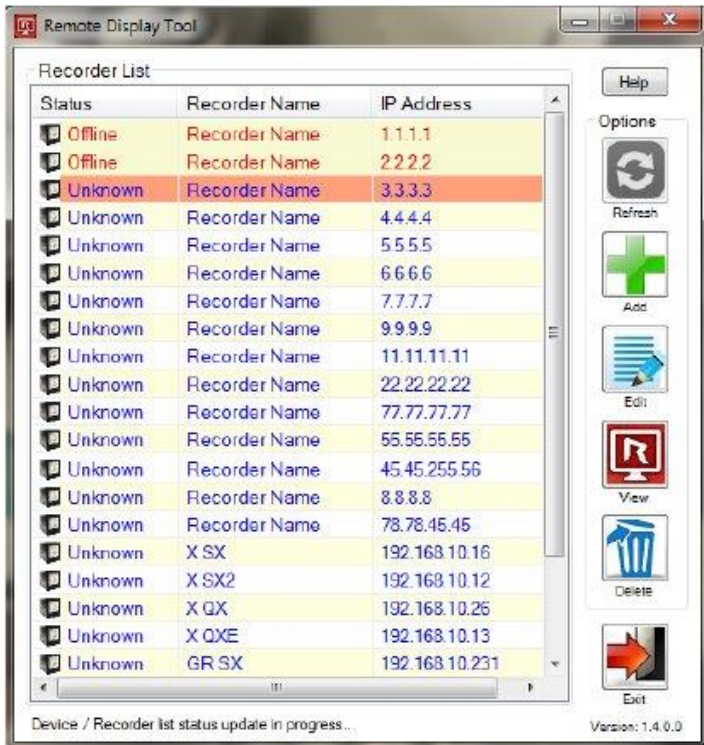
Remote Display Tool

Recorder List

| Status | Recorder Name | IP Address |
|---|---|---|
| Offline | Recorder Name | 1.1.1.1 |
| Offline | Recorder Name | 2.2.2.2 |
| Unknown | Recorder Name | 3.3.3.3 |
| Unknown | Recorder Name | 4.4.4.4 |
| Unknown | Recorder Name | 5.5.5.5 |
| Unknown | Recorder Name | 6.6.6.6 |
| Unknown | Recorder Name | 7.7.7.7 |
| Unknown | Recorder Name | 9.9.9.9 |
| Unknown | Recorder Name | 11.11.11.11 |
| Unknown | Recorder Name | 22.22.22.22 |
| Unknown | Recorder Name | 77.77.77.77 |
| Unknown | Recorder Name | 55.55.55.55 |
| Unknown | Recorder Name | 45.45.255.56 |
| Unknown | Recorder Name | 8.8.8.8 |
| Unknown | Recorder Name | 78.78.45.45 |
| Unknown | X SX | 192.168.10.16 |
| Unknown | X SX2 | 192.168.10.12 |
| Unknown | X QX | 192.168.10.26 |
| Unknown | X QXE | 192.168.10.13 |
| Unknown | GR SX | 192.168.10.231 |

Help

Options

Refresh

Add

Edit

View

Delete

Exit

Device / Recorder list status update in progress...

Version: 1.4.0.0